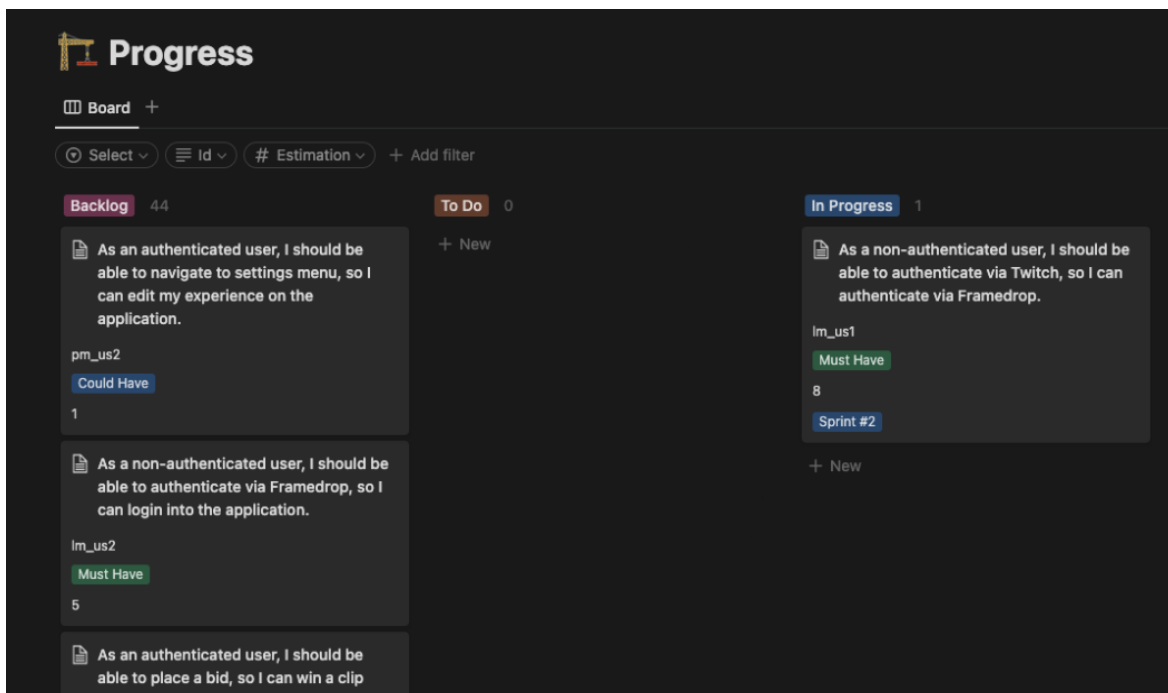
Progress

Board +

Select Id # Estimation + Add filter

Backlog 44

As an authenticated user, I should be able to navigate to settings menu, so I can edit my experience on the application.

pm_us2

Could Have

1

As a non-authenticated user, I should be able to authenticate via Framedrop, so I can login into the application.

lm_us2

Must Have

5

As an authenticated user, I should be able to place a bid, so I can win a clip

To Do 0

+ New

In Progress 1

As a non-authenticated user, I should be able to authenticate via Twitch, so I can authenticate via Framedrop.

lm_us1

Must Have

8

Sprint #2

+ New